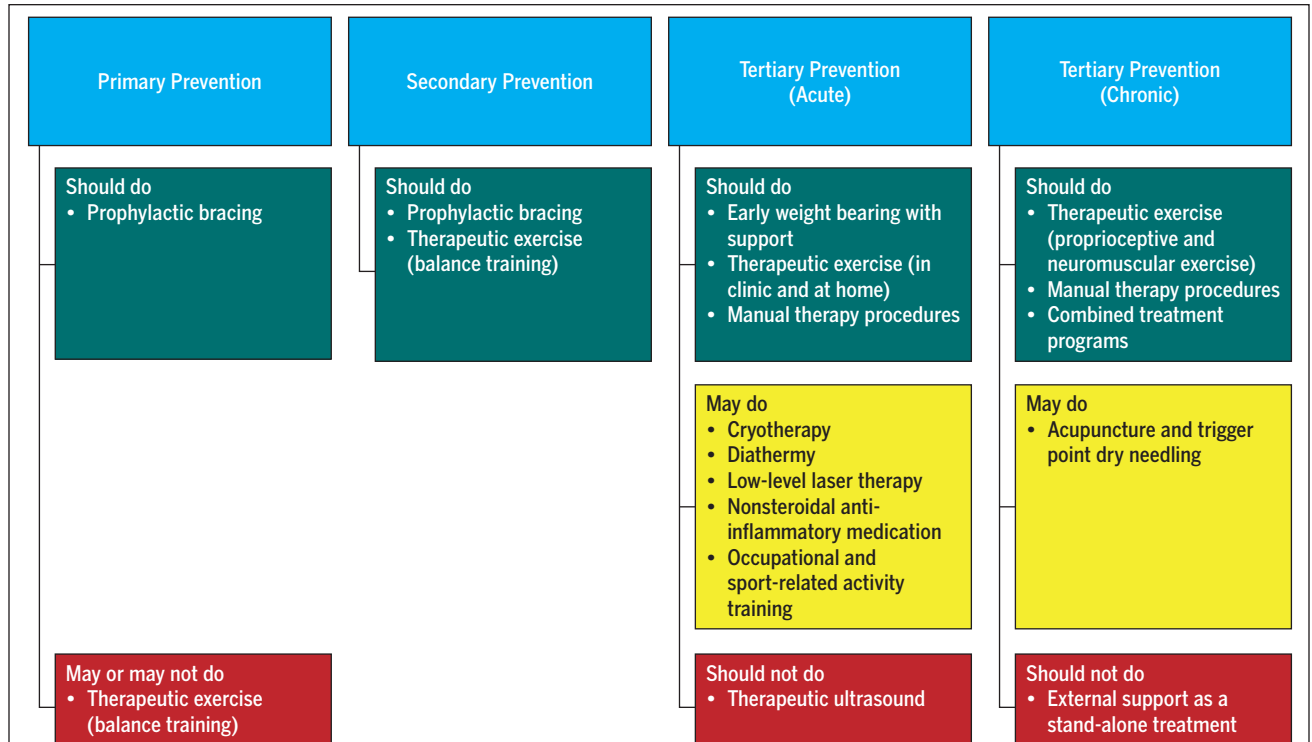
Primary Prevention

Should do
• Prophylactic bracing

May or may not do
• Therapeutic exercise (balance training)

Secondary Prevention

Should do
• Prophylactic bracing
• Therapeutic exercise (balance training)

Tertiary Prevention (Acute)

Should do
• Early weight bearing with support
• Therapeutic exercise (in clinic and at home)
• Manual therapy procedures

May do
• Cryotherapy
• Diathermy
• Low-level laser therapy
• Nonsteroidal anti-inflammatory medication
• Occupational and sport-related activity training

Should not do
• Therapeutic ultrasound

Tertiary Prevention (Chronic)

Should do
• Therapeutic exercise (proprioceptive and neuromuscular exercise)
• Manual therapy procedures
• Combined treatment programs

May do
• Acupuncture and trigger point dry needling

Should not do
• External support as a stand-alone treatment